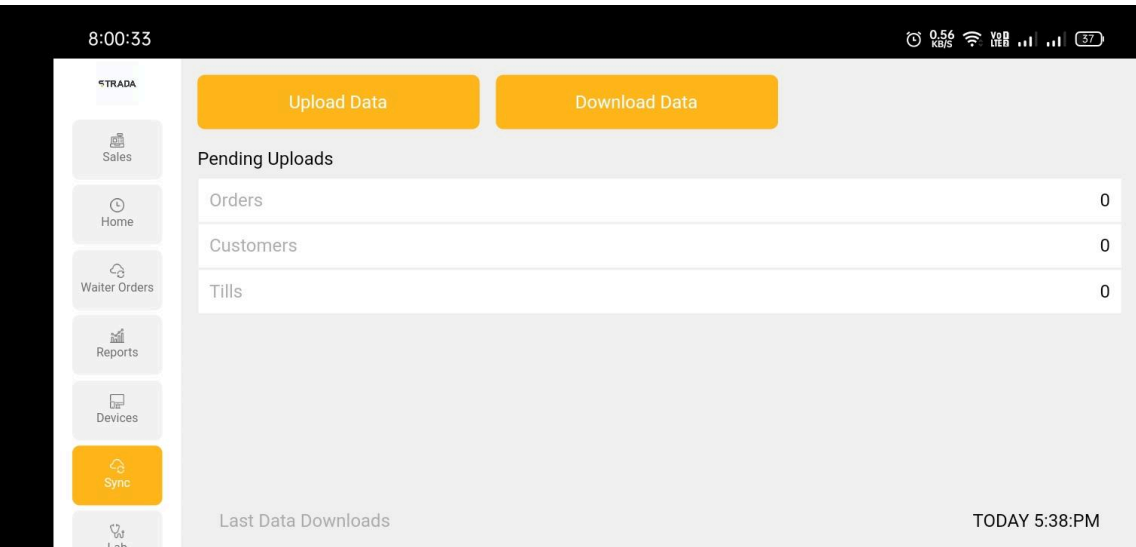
8:00:33

0.56 KB/S Vo LTE 37

STRADA

Sales

Home

Waiter Orders

Reports

Devices

Sync

Lab

Upload Data

Download Data

Pending Uploads

| | |
|---|---|
| Orders | 0 |
| Customers | 0 |
| Tills | 0 |

Last Data Downloads

TODAY 5:38:PM